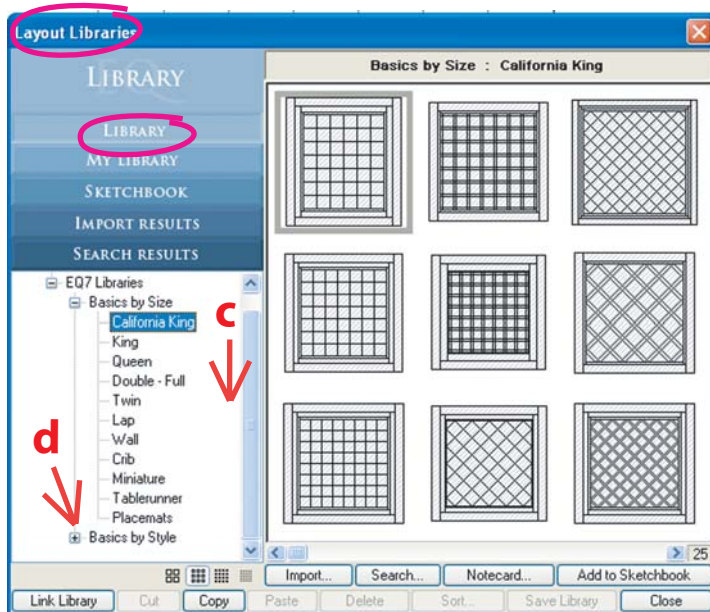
Layout Libraries

LIBRARY

LIBRARY
MY LIBRARY
SKETCHBOOK
IMPORT RESULTS
SEARCH RESULTS

EQ7 Libraries
Basics by Size
California King
King
Queen
Double - Full
Twin
Lap
Wall
Crib
Miniature
Tablerunner
Placemats
Basics by Style

c

d

Basics by Size : California King

25

Import...
Search...
Notecard...
Add to Sketchbook

Link Library
Cut
Copy
Paste
Delete
Sort...
Save Library
Close